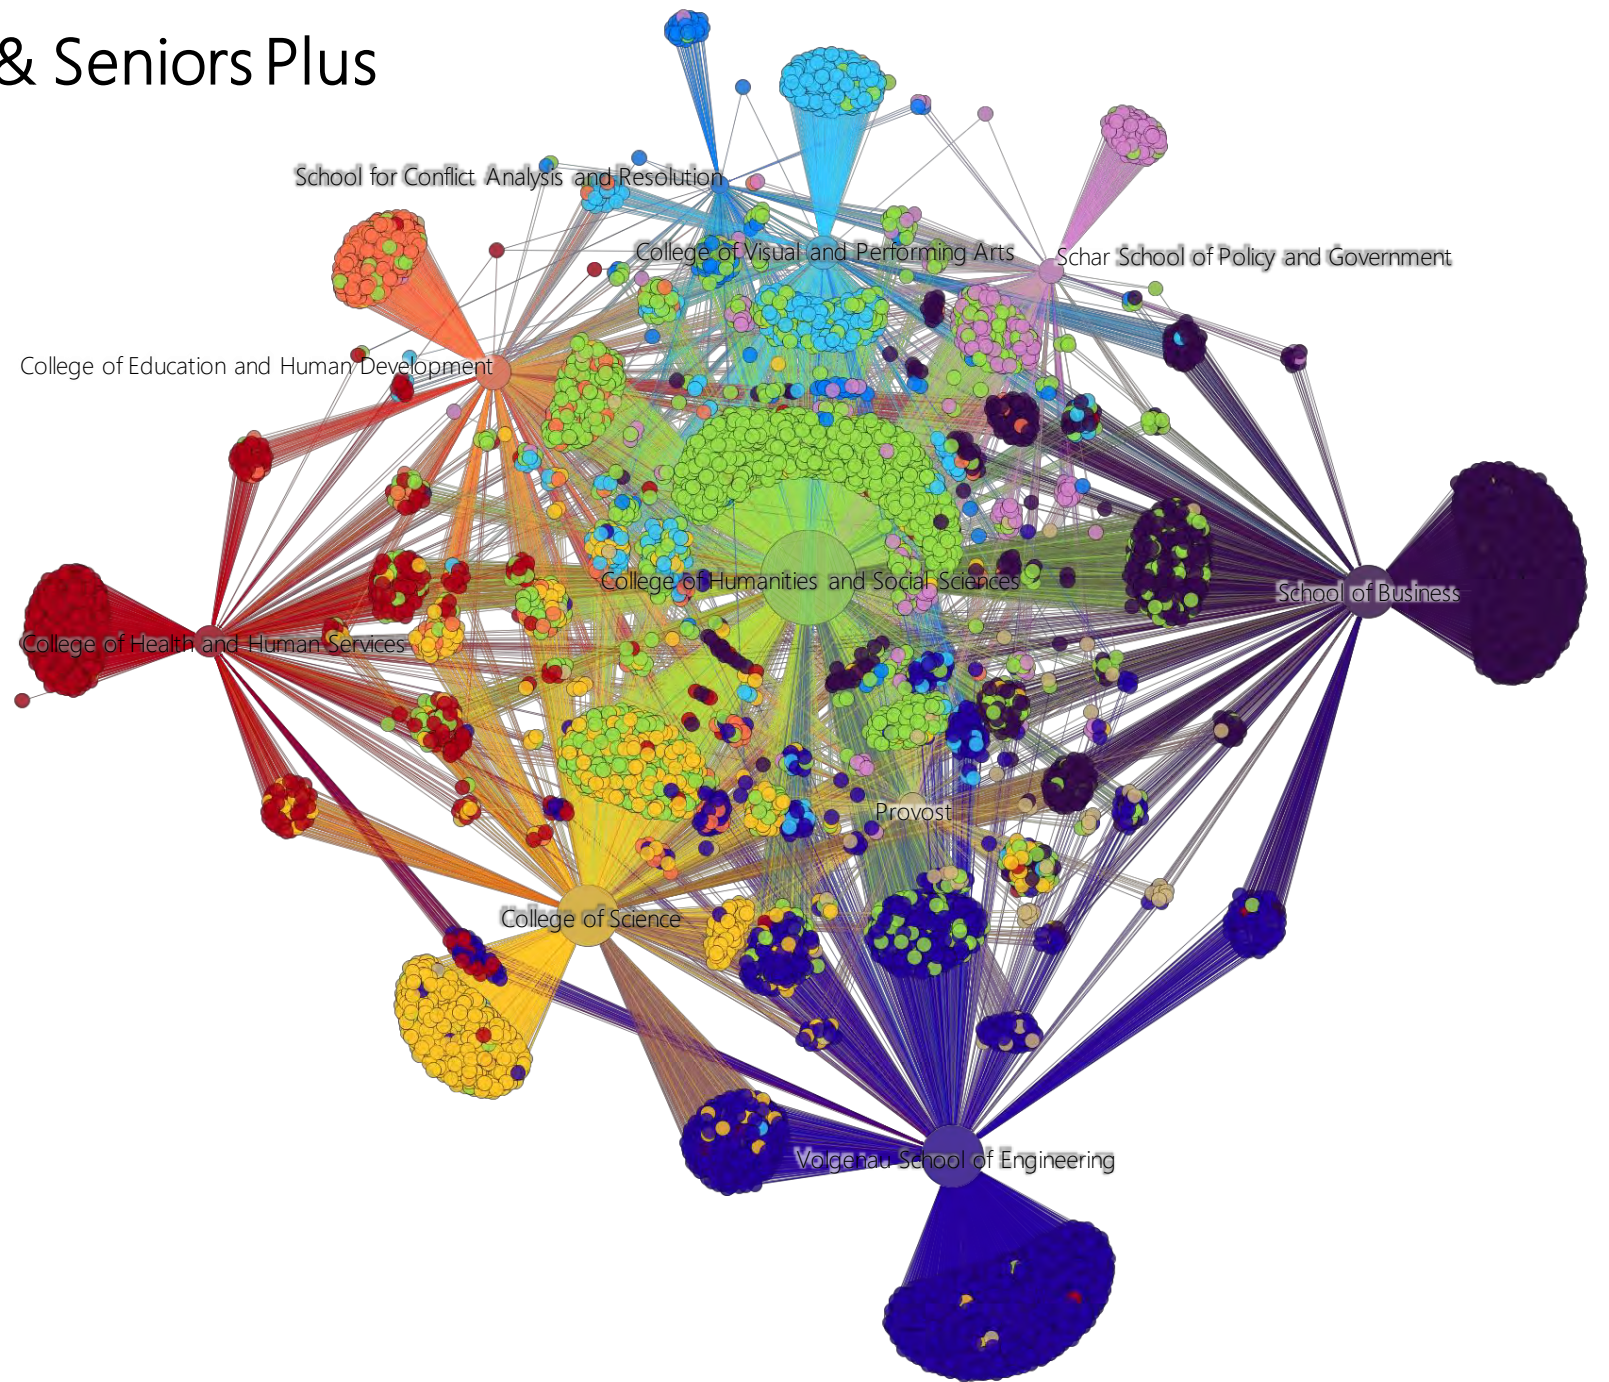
& Seniors Plus

School for Conflict Analysis and Resolution

College of Visual and Performing Arts

Schar School of Policy and Government

College of Education and Human Development

College of Humanities and Social Sciences

School of Business

College of Health and Human Services

Provost

College of Science

Volgenau School of Engineering